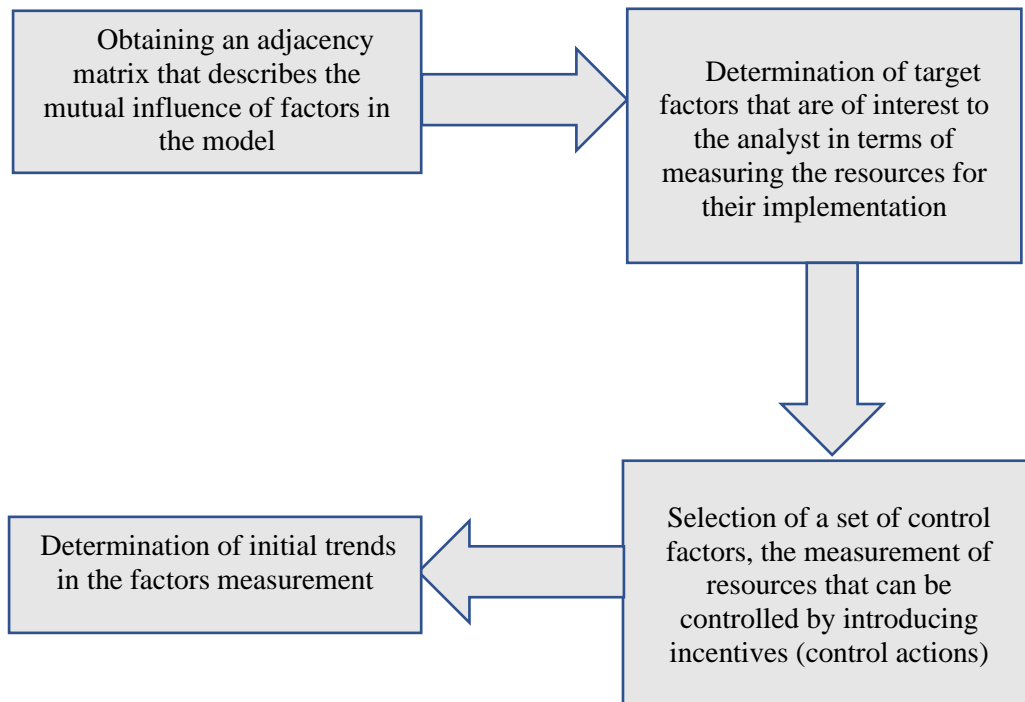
Obtaining an adjacency matrix that describes the mutual influence of factors in the model

Determination of target factors that are of interest to the analyst in terms of measuring the resources for their implementation

Selection of a set of control factors, the measurement of resources that can be controlled by introducing incentives (control actions)

Determination of initial trends in the factors measurement